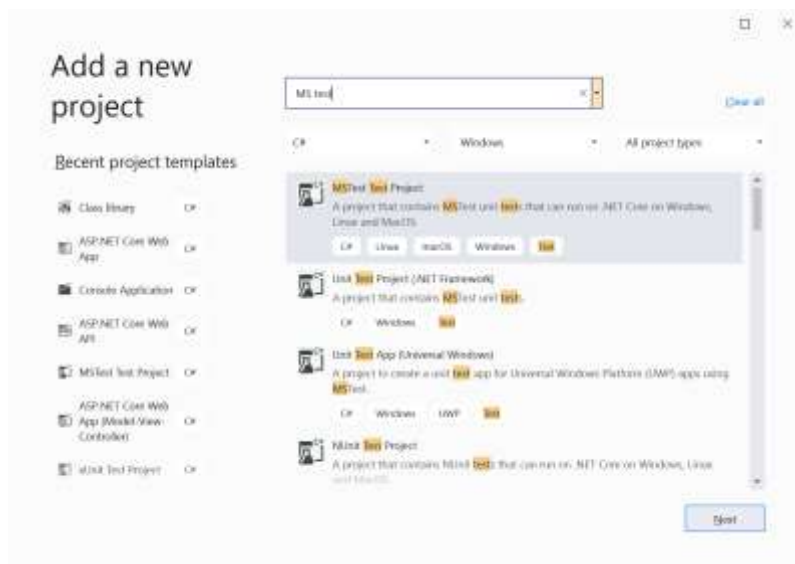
Add a new project

Recent project templates

Class library C#

ASP.NET Core Web App C#

Console Application C#

ASP.NET Core Web API C#

MSTest Test Project C#

ASP.NET Core Web App (Model-View-Controller) C#

xUnit Test Project C#

MS test

Clear all

C#

Windows

All project types

MSTest Test Project

A project that contains MSTest unit tests that can run on .NET Core on Windows, Linux and MacOS.

C# Linux macOS Windows Test

Unit Test Project (.NET Framework)

A project that contains MSTest unit tests.

C# Windows Test

Unit Test App (Universal Windows)

A project to create a unit test app for Universal Windows Platform (UWP) apps using MSTest.

C# Windows UWP Test

NUnit Test Project

A project that contains NUnit tests that can run on .NET Core on Windows, Linux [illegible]

Next